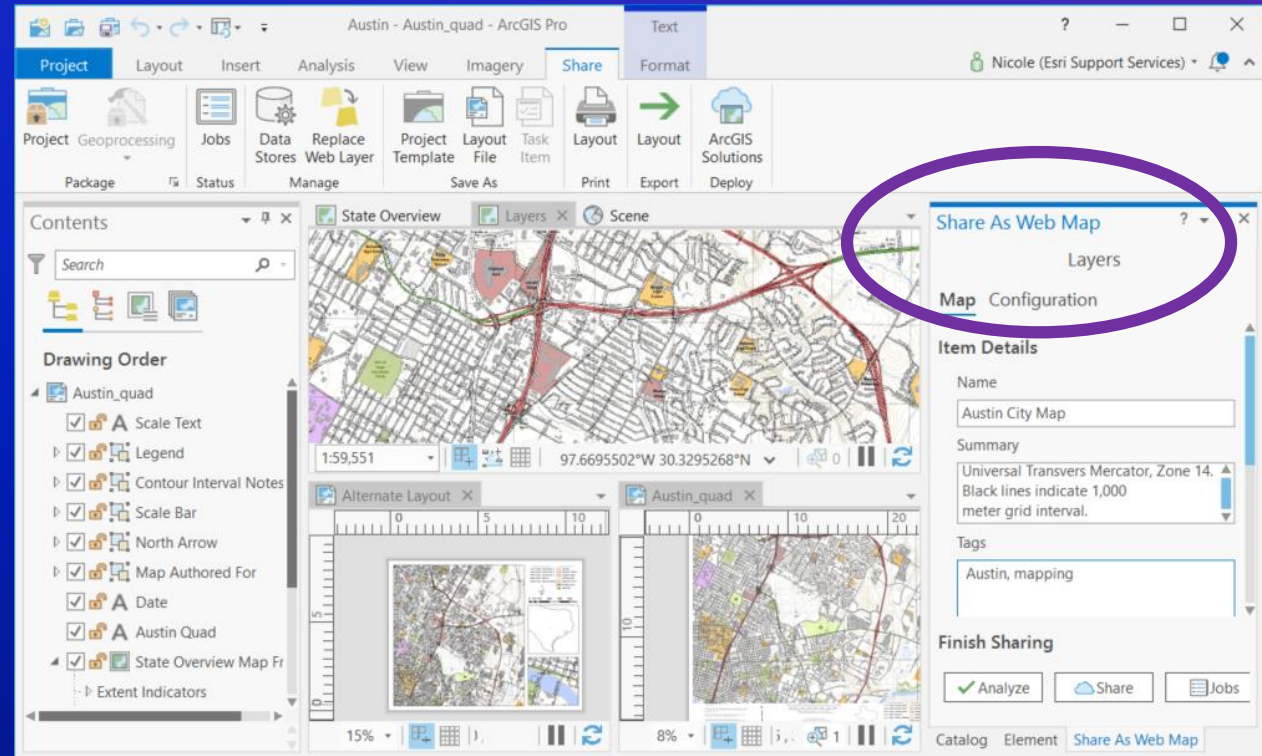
Austin - Austin_quad - ArcGIS Pro

Text

?

Project Layout Insert Analysis View Imagery Share Format

Nicole (Esri Support Services)

Project Geoprocessing
Package

Jobs
Status

Data Stores Replace Web Layer
Manage

Project Template Layout File Task Item
Save As

Layout
Print

Layout
Export

ArcGIS Solutions
Deploy

Contents

Search

Drawing Order

Austin_quad
Scale Text
Legend
Contour Interval Notes
Scale Bar
North Arrow
Map Authored For
Date
Austin Quad
State Overview Map Fr
Extent Indicators

State Overview Layers Scene

1:59,551 97.6695502°W 30.3295268°N 0

Alternate Layout

Austin_quad

0 5 10

0 10 20

5

10

15% 8% 1

Share As Web Map ?

Layers

Map Configuration

Item Details

Name

Austin City Map

Summary

Universal Transvers Mercator, Zone 14. Black lines indicate 1,000 meter grid interval.

Tags

Austin, mapping

Finish Sharing

Analyze Share Jobs

Catalog Element Share As Web Map